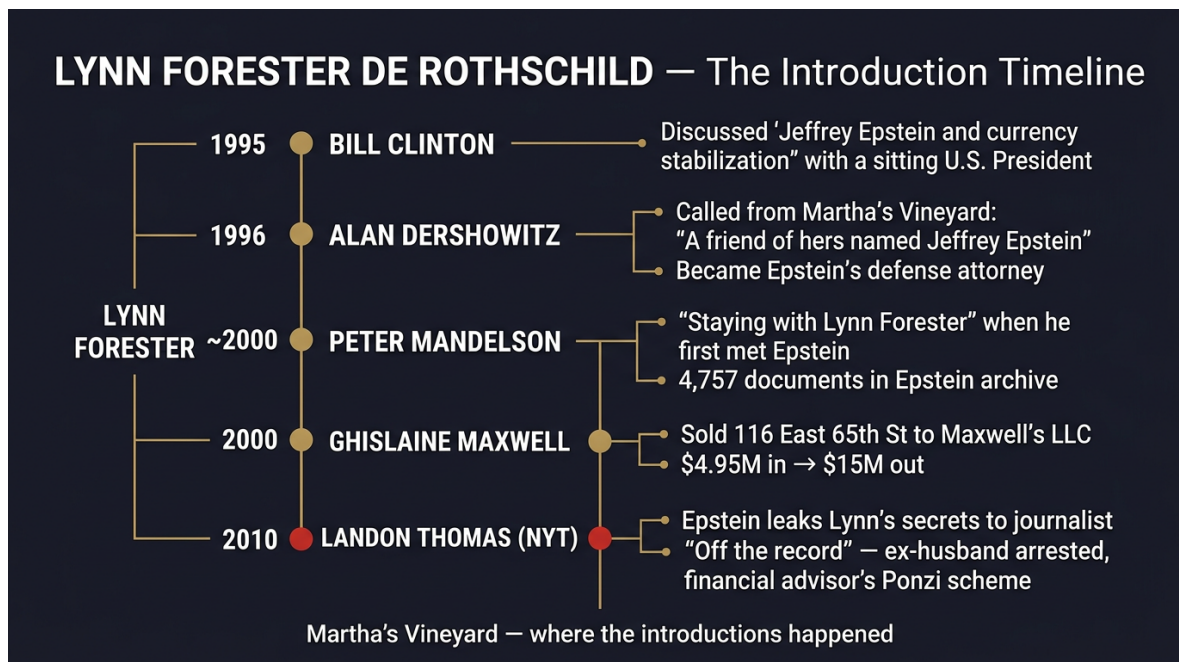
LYNN FORESTER DE ROTHSCHILD — The Introduction Timeline

LYNN FORESTER

1995 BILL CLINTON
Discussed ‘Jeffrey Epstein and currency stabilization” with a sitting U.S. President

1996 ALAN DERSHOWITZ
Called from Martha’s Vineyard: “A friend of hers named Jeffrey Epstein”
Became Epstein’s defense attorney

~2000 PETER MANDELSON
“Staying with Lynn Forester” when he first met Epstein
4,757 documents in Epstein archive

2000 GHISLAINE MAXWELL
Sold 116 East 65th St to Maxwell’s LLC
$4.95M in → $15M out

2010 LANDON THOMAS (NYT)
Epstein leaks Lynn’s secrets to journalist
“Off the record” — ex-husband arrested, financial advisor’s Ponzi scheme

Martha’s Vineyard — where the introductions happened